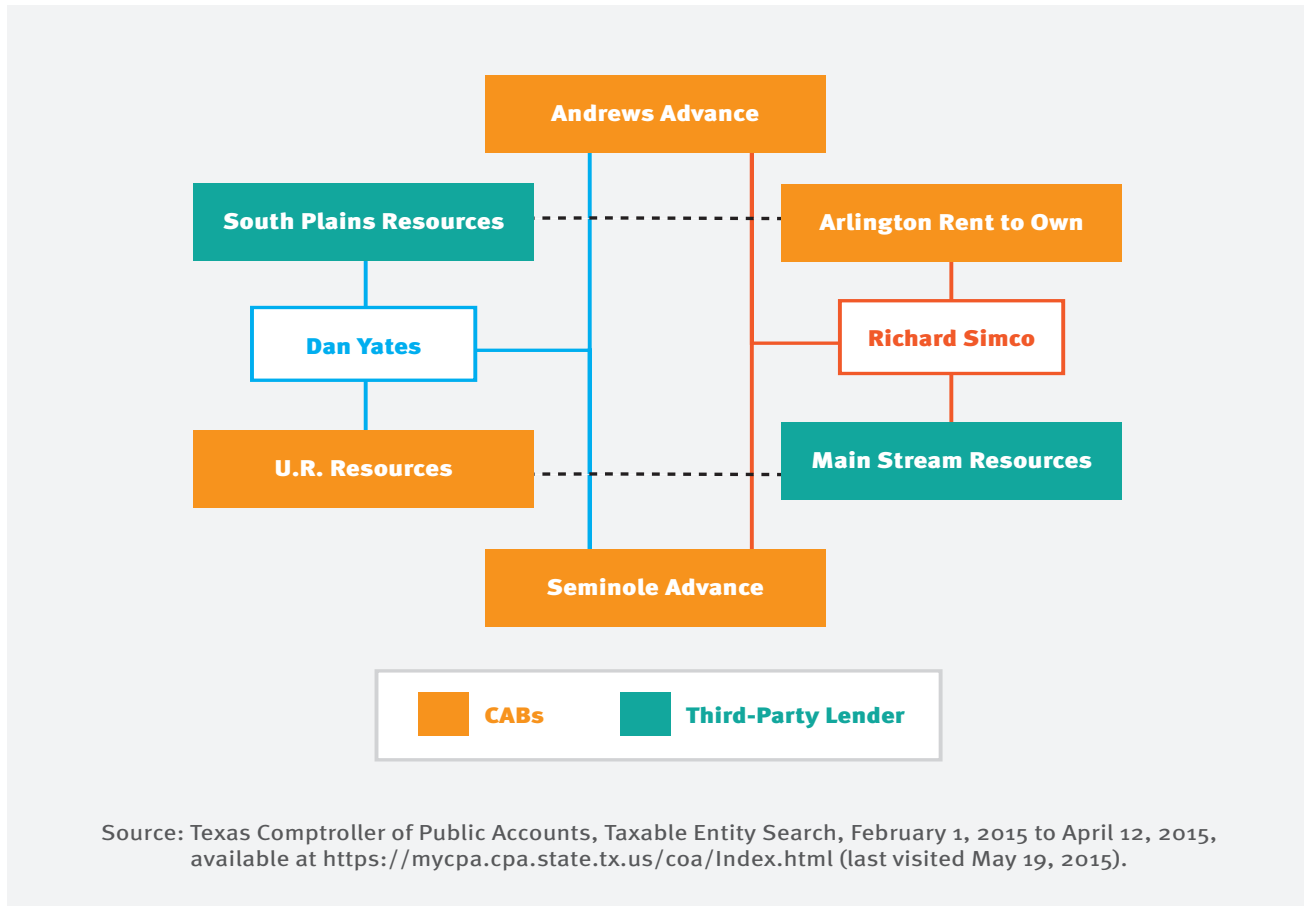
Andrews Advance

South Plains Resources

Arlington Rent to Own

Dan Yates

Richard Simco

U.R. Resources

Main Stream Resources

Seminole Advance

CABs

Third-Party Lender

Source: Texas Comptroller of Public Accounts, Taxable Entity Search, February 1, 2015 to April 12, 2015, available at https://mycpa.cpa.state.tx.us/coa/Index.html (last visited May 19, 2015).